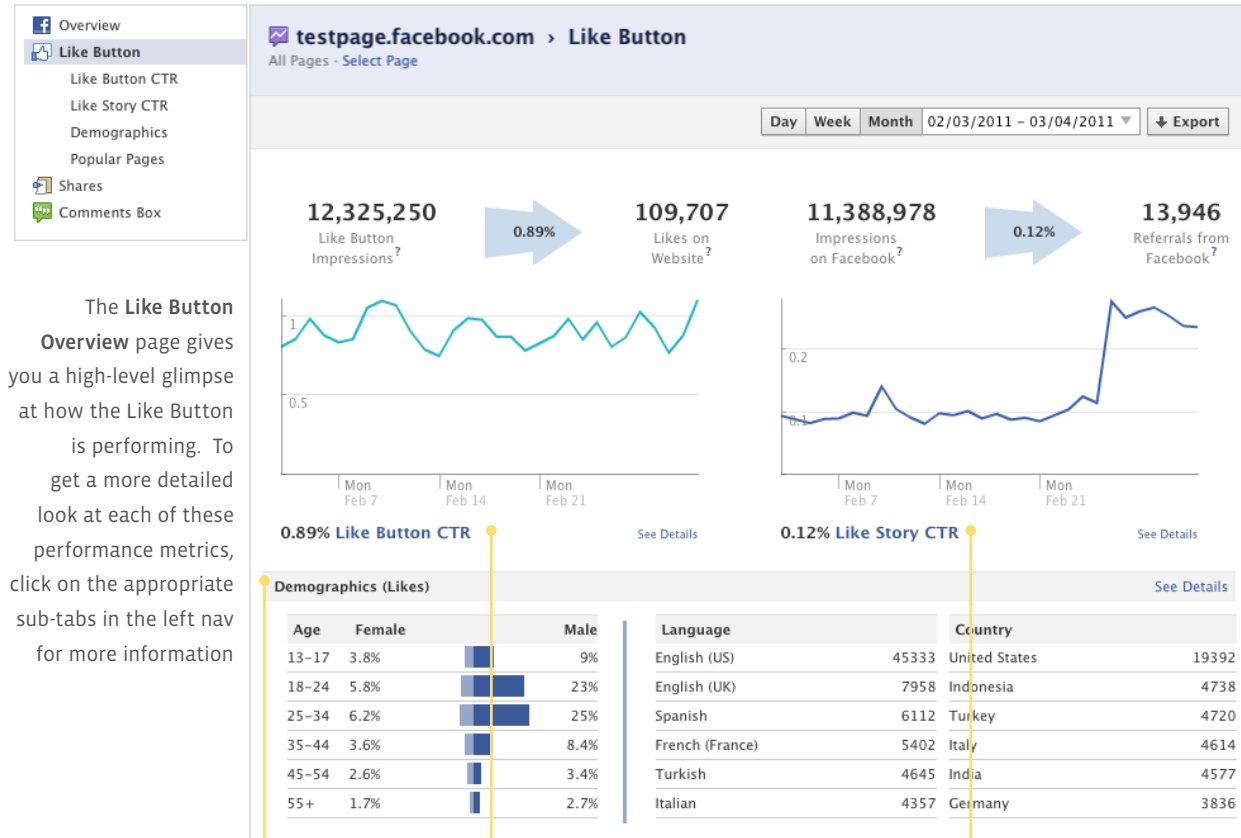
Overview
Like Button
Like Button CTR
Like Story CTR
Demographics
Popular Pages
Shares
Comments Box

The **Like Button Overview** page gives you a high-level glimpse at how the Like Button is performing. To get a more detailed look at each of these performance metrics, click on the appropriate sub-tabs in the left nav for more information

testpage.facebook.com › Like Button
All Pages · Select Page

Day | Week | Month | 02/03/2011 – 03/04/2011 | Export

12,325,250
Like Button Impressions ?

0.89%

109,707
Likes on Website ?

11,388,978
Impressions on Facebook ?

0.12%

13,946
Referrals from Facebook ?

1
0.5
Mon Feb 7
Mon Feb 14
Mon Feb 21

0.2
0.1
Mon Feb 7
Mon Feb 14
Mon Feb 21

0.89% Like Button CTR
See Details

0.12% Like Story CTR
See Details

Demographics (Likes)
See Details

| Age | Female | Male |
|---|---|---|
| 13-17 | 3.8% | 9% |
| 18-24 | 5.8% | 23% |
| 25-34 | 6.2% | 25% |
| 35-44 | 3.6% | 8.4% |
| 45-54 | 2.6% | 3.4% |
| 55+ | 1.7% | 2.7% |

| Language | |
|---|---|
| English (US) | 45333 |
| English (UK) | 7958 |
| Spanish | 6112 |
| French (France) | 5402 |
| Turkish | 4645 |
| Italian | 4357 |

| Country | |
|---|---|
| United States | 19392 |
| Indonesia | 4738 |
| Turkey | 4720 |
| Italy | 4614 |
| India | 4577 |
| Germany | 3836 |